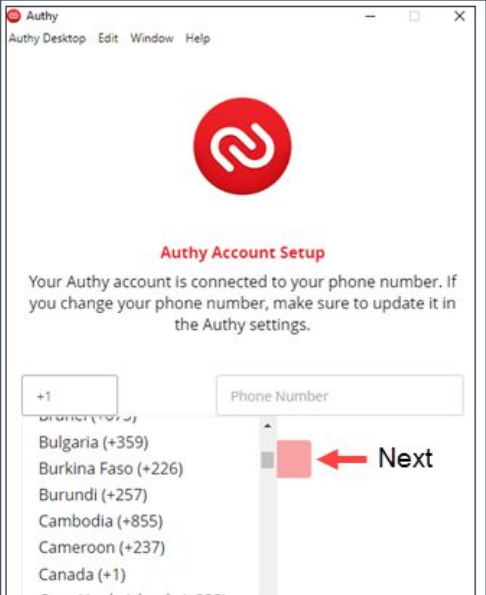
Authy

Authy Desktop Edit Window Help

Authy Account Setup

Your Authy account is connected to your phone number. If you change your phone number, make sure to update it in the Authy settings.

+1

Phone Number

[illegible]

Bulgaria (+359)

Burkina Faso (+226)

Burundi (+257)

Cambodia (+855)

Cameroon (+237)

Canada (+1)

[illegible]

Next